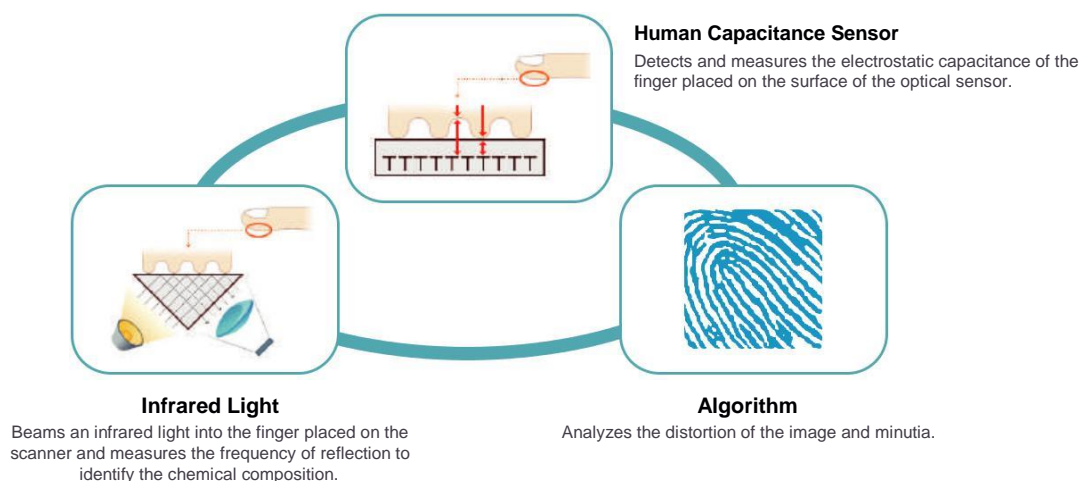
Human Capacitance Sensor

Detects and measures the electrostatic capacitance of the finger placed on the surface of the optical sensor.

Infrared Light

Beams an infrared light into the finger placed on the scanner and measures the frequency of reflection to identify the chemical composition.

Algorithm

Analyzes the distortion of the image and minutia.